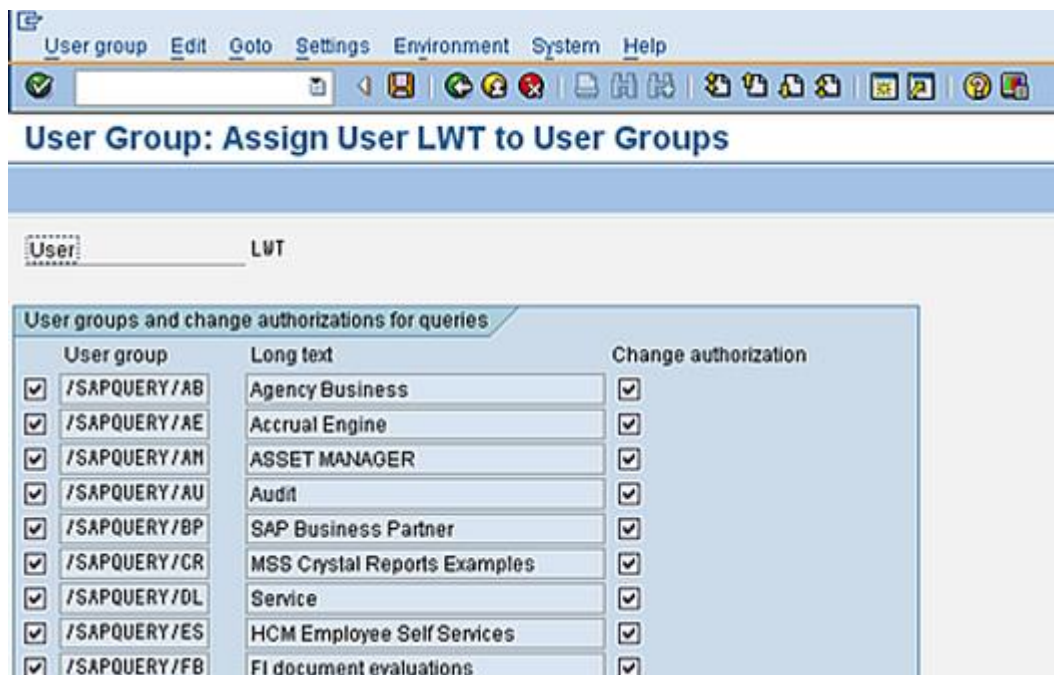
User group Edit Goto Settings Environment System Help

User Group: Assign User LWT to User Groups

User LWT

User groups and change authorizations for queries

| | User group | Long text | Change authorization |
|---|---|---|---|
| ☑ | /SAPQUERY/AB | Agency Business | ☑ |
| ☑ | /SAPQUERY/AE | Accrual Engine | ☑ |
| ☑ | /SAPQUERY/AM | ASSET MANAGER | ☑ |
| ☑ | /SAPQUERY/AU | Audit | ☑ |
| ☑ | /SAPQUERY/BP | SAP Business Partner | ☑ |
| ☑ | /SAPQUERY/CR | MSS Crystal Reports Examples | ☑ |
| ☑ | /SAPQUERY/DL | Service | ☑ |
| ☑ | /SAPQUERY/ES | HCM Employee Self Services | ☑ |
| ☑ | /SAPQUERY/FB | FI document evaluations | ☑ |